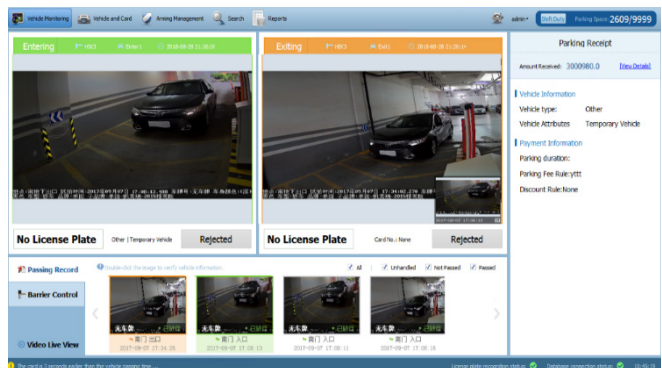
Vehicle Monitoring
Vehicle and Card
Arming Management
Search
Reports
admin
Shift Duty
Parking Space: 2609/9999

Entering
HIK3
Enter1
2018-08-28 21:38:16

Exiting
HIK3
Exit1
2018-08-28 21:38:43

Parking Receipt
Amount Received: 3000080.0
[View Details]

Vehicle Information
Vehicle type: Other
Vehicle Attributes: Temporary Vehicle

Payment Information
Parking duration:
Parking Fee Rule:yttt
Discount Rule:None

No License Plate
Other | Temporary Vehicle
Rejected

No License Plate
Card No.: None
Rejected

Passing Record
Barrier Control
Video Live View

Double-click the image to verify vehicle information.
All
Unhandled
Not Passed
Passed

无车牌
入口
2017-09-07 17:34:28
无车牌
入口
2017-09-07 17:38:13
无车牌
入口
2017-09-07 17:38:11
无车牌
入口
2017-09-07 17:38:10

The card is 3 seconds earlier than the vehicle passing time.
License plate recognition status
Database connection status